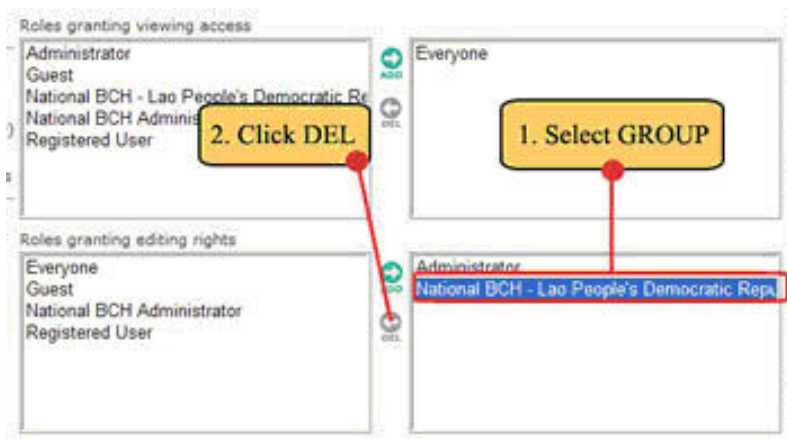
Roles granting viewing access

Administrator
Guest
National BCH - Lao People's Democratic Re
National BCH Adminis
Registered User

ADD
DEL

Everyone

2. Click DEL

1. Select GROUP

Roles granting editing rights

Everyone
Guest
National BCH Administrator
Registered User

ADD
DEL

Administrator
National BCH - Lao People's Democratic Rep